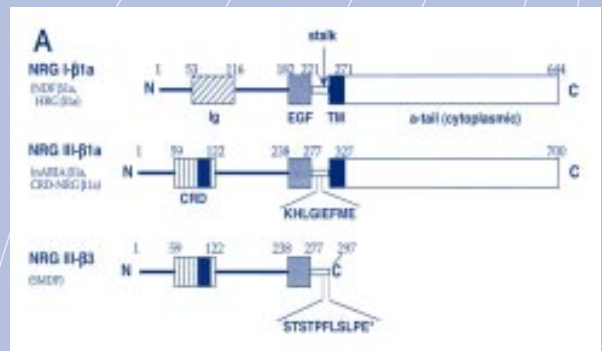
A

NRG I-β1a
(NDFβ1a, HRGβ1a)
1 53 116 182 221 271 644
N Ig EGF TM a-tail (cytoplasmic) C
stalk

NRG III-β1a
(hARIA β1a, CRD-NRGβ1a)
1 59 122 238 277 327 700
N CRD C
KHLGIEFME

NRG III-β3
(SMDF)
1 59 122 238 277 297
N C
STSTPFLSLPE*